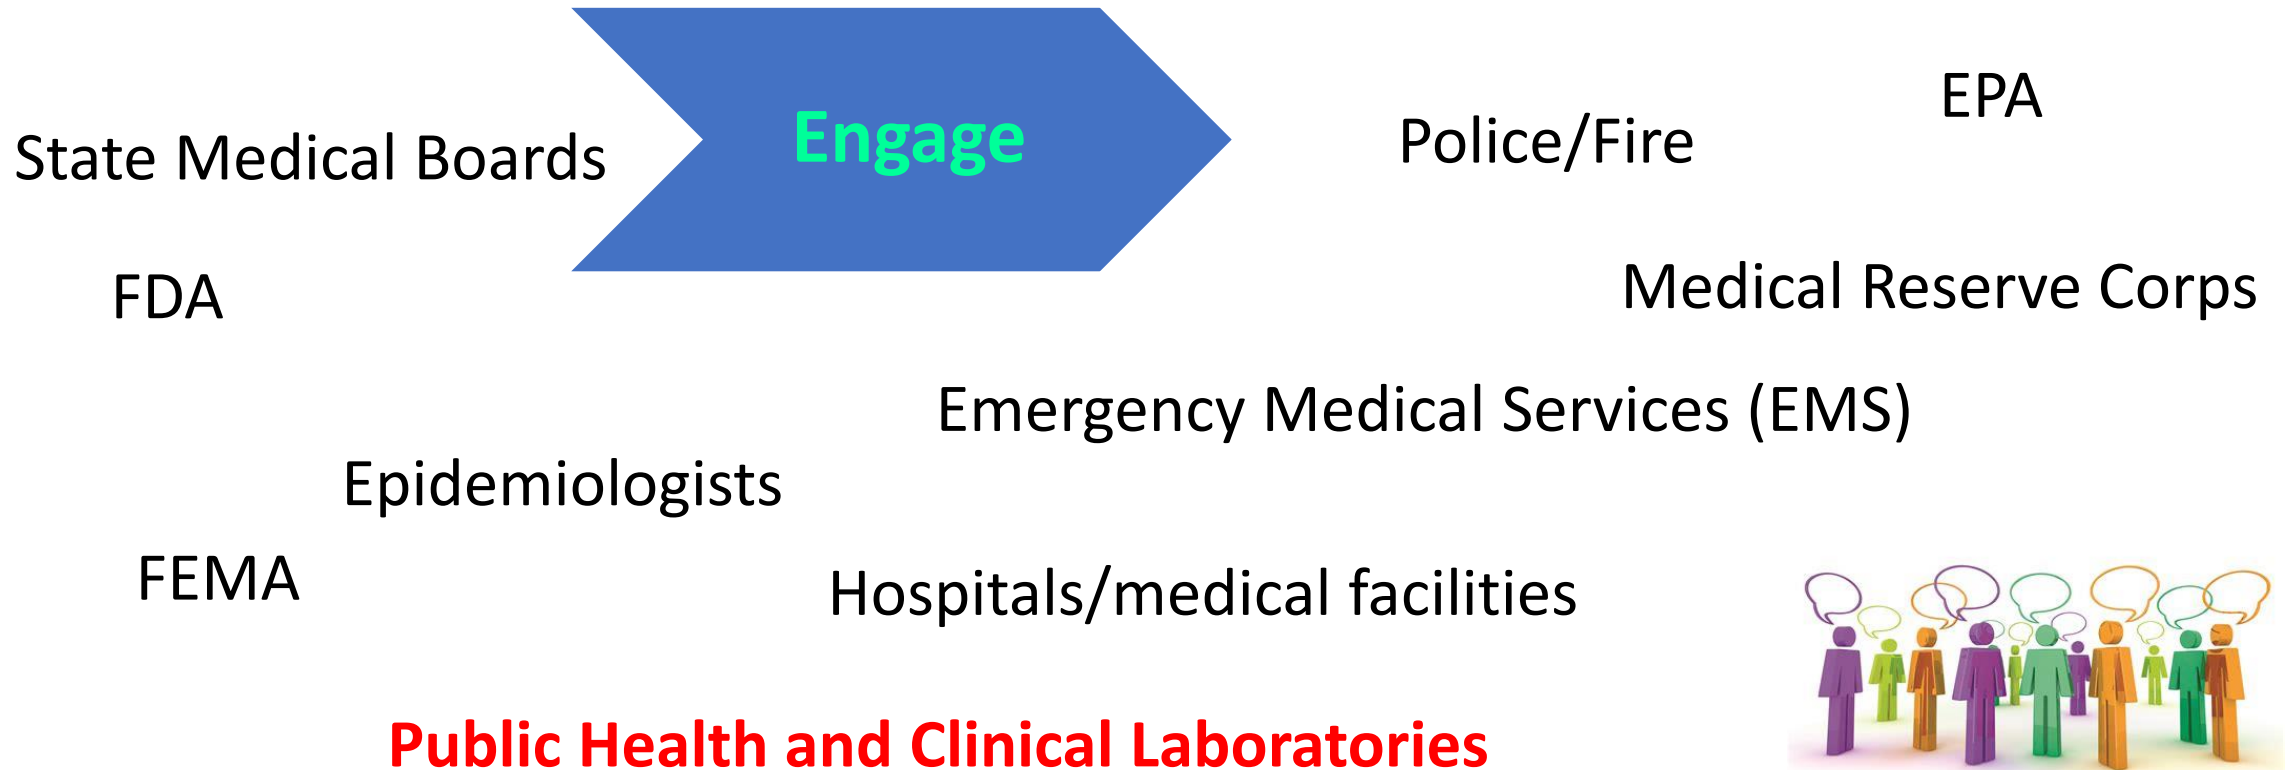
Engage

EPA

State Medical Boards

Police/Fire

FDA

Medical Reserve Corps

Emergency Medical Services (EMS)

Epidemiologists

FEMA

Hospitals/medical facilities

Public Health and Clinical Laboratories